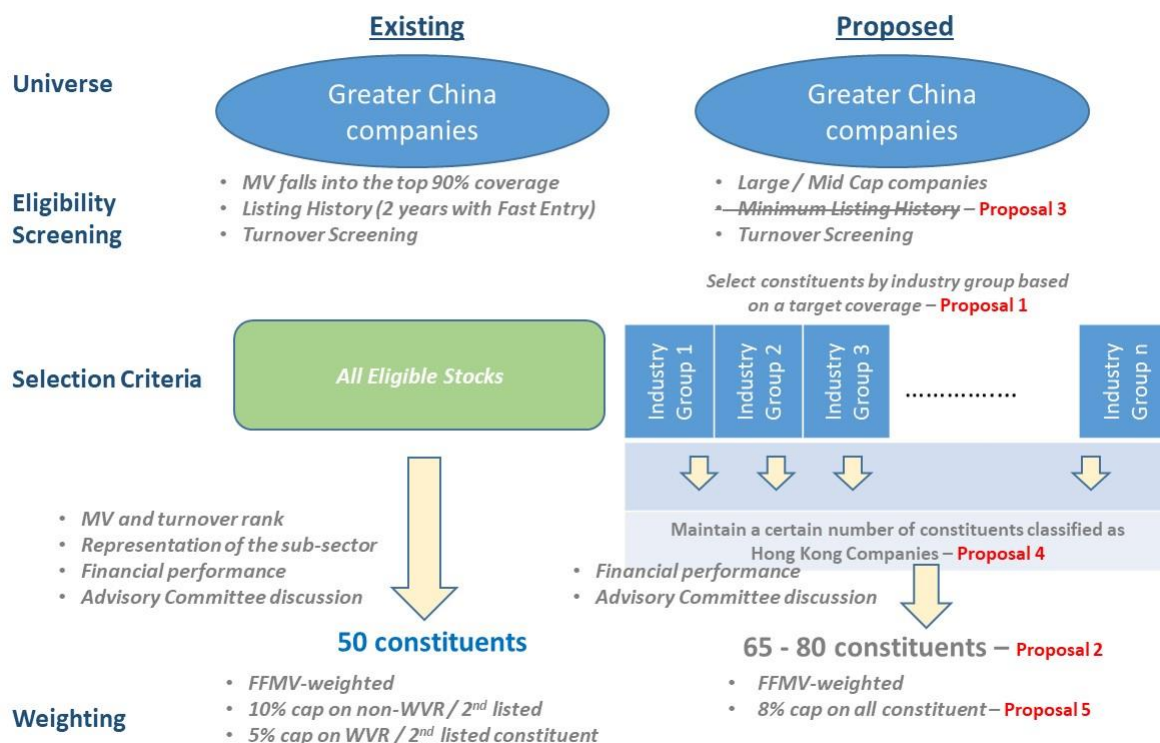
Existing

Proposed

Universe

Greater China companies

Greater China companies

Eligibility Screening

- MV falls into the top 90% coverage
- Listing History (2 years with Fast Entry)
- Turnover Screening

- Large / Mid Cap companies
- ~~Minimum Listing History~~ – Proposal 3
- Turnover Screening

Select constituents by industry group based on a target coverage – Proposal 1

Selection Criteria

All Eligible Stocks

Industry Group 1

Industry Group 2

Industry Group 3

……………

Industry Group n

Maintain a certain number of constituents classified as Hong Kong Companies – Proposal 4

- MV and turnover rank
- Representation of the sub-sector
- Financial performance
- Advisory Committee discussion

- Financial performance
- Advisory Committee discussion

50 constituents

65 - 80 constituents – Proposal 2

Weighting

- FFMV-weighted
- 10% cap on non-WVR / $2^{nd}$ listed
- 5% cap on WVR / $2^{nd}$ listed constituent

- FFMV-weighted
- 8% cap on all constituent – Proposal 5